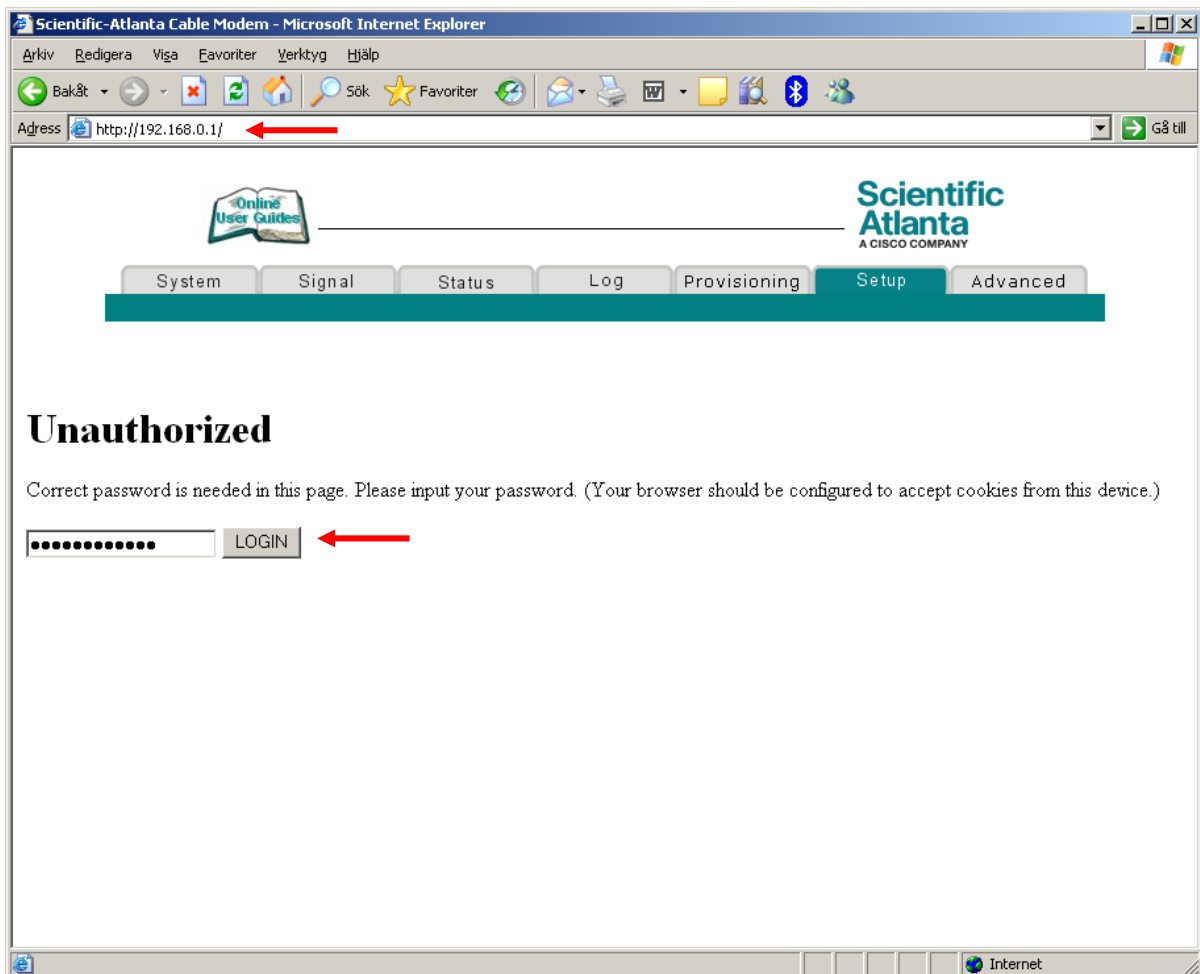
Scientific-Atlanta Cable Modem - Microsoft Internet Explorer

Arkiv Redigera Visa Favoriter Verktyg Hjälp

Bakåt Sök Favoriter

Adress http://192.168.0.1/ Gå till

Online User Guides

Scientific Atlanta
A CISCO COMPANY

System Signal Status Log Provisioning Setup Advanced

Unauthorized

Correct password is needed in this page. Please input your password. (Your browser should be configured to accept cookies from this device.)

●●●●●●●●●●●●● LOGIN

Internet